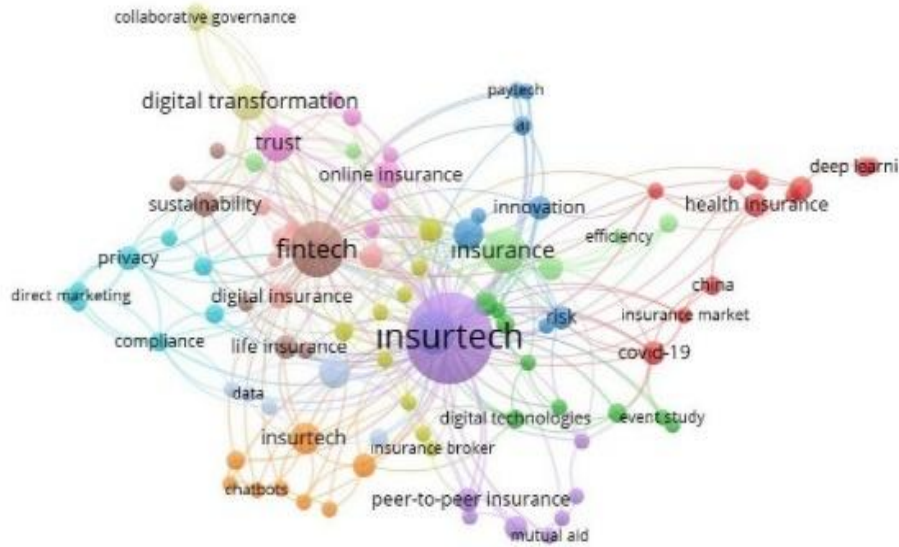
collaborative governance

digital transformation

paytech

trust

ai

online insurance

deep learni

sustainability

innovation

health insurance

fintech

insurance

efficiency

privacy

direct marketing

digital insurance

china

risk

insurance market

insurtech

compliance

life insurance

covid-19

data

digital technologies

event study

insurtech

insurance broker

chatbots

peer-to-peer insurance

mutual aid